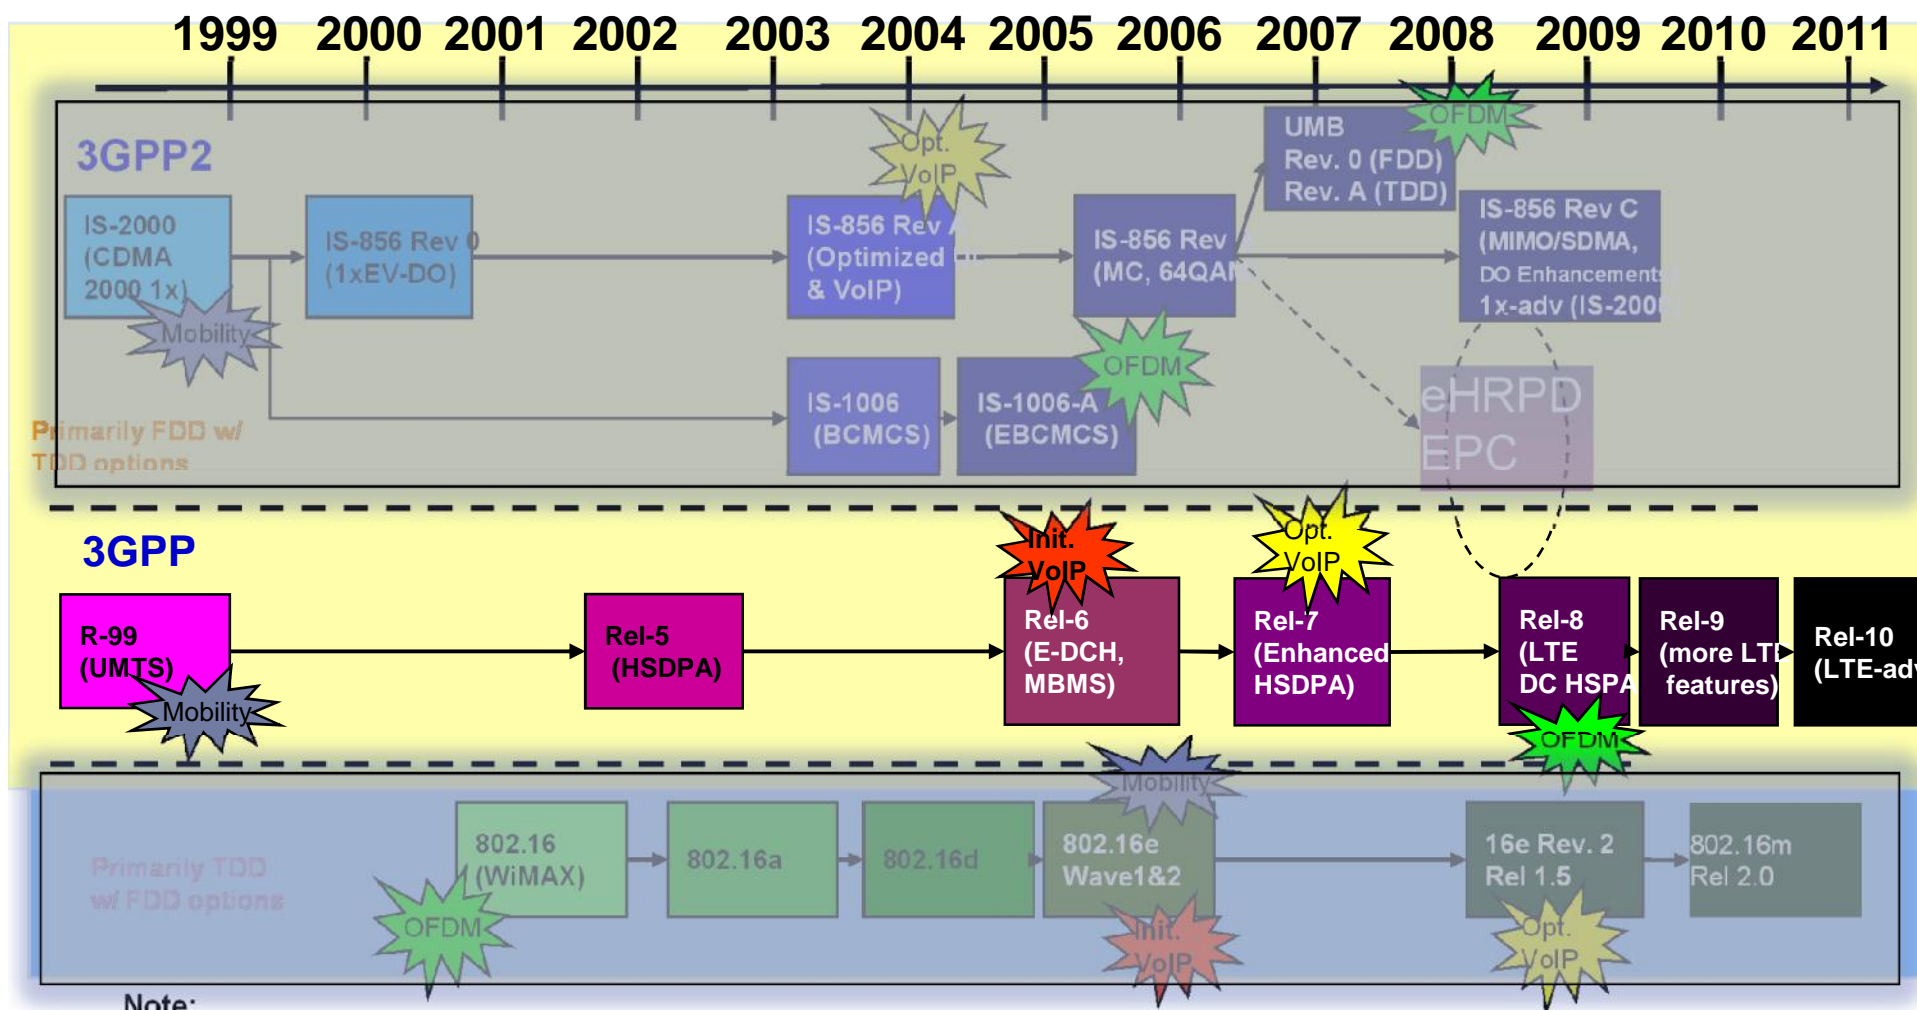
1999 2000 2001 2002 2003 2004 2005 2006 2007 2008 2009 2010 2011

3GPP2

IS-2000 (CDMA 2000 1x)

Mobility

IS-856 Rev 0 (1xEV-DO)

Opt. VoIP

IS-856 Rev A (Optimized & VoIP)

IS-856 Rev B (MC, 64QAM)

UMB Rev. 0 (FDD) Rev. A (TDD)

OFDM

IS-856 Rev C (MIMO/SDMA, DO Enhancements 1x-adv (IS-200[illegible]

OFDM

IS-1006 (BCMCS)

IS-1006-A (EBCMCS)

eHRPD EPC

Primarily FDD w/ TDD options

3GPP

Init. VoIP

Opt. VoIP

R-99 (UMTS)

Mobility

Rel-5 (HSDPA)

Rel-6 (E-DCH, MBMS)

Rel-7 (Enhanced HSDPA)

Rel-8 (LTE DC HSPA

OFDM

Rel-9 (more LTE features)

Rel-10 (LTE-adv

Mobility

Primarily TDD w/ FDD options

802.16 (WiMAX)

OFDM

802.16a

802.16d

802.16e Wave1&2

Init. VoIP

16e Rev. 2 Rel 1.5

Opt. VoIP

802.16m Rel 2.0

Note: